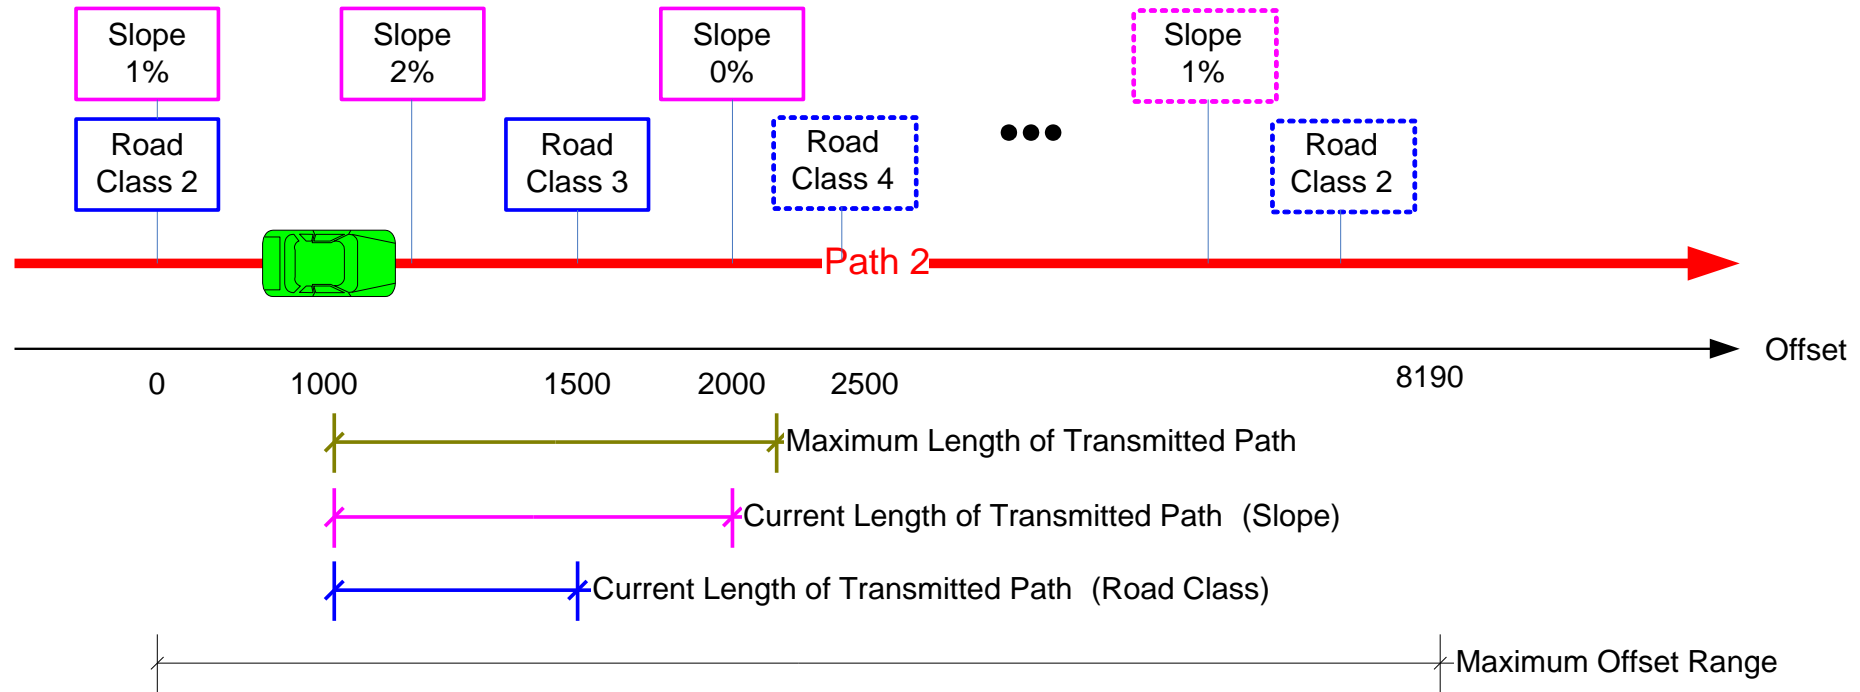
Slope 1%

Slope 2%

Slope 0%

Slope 1%

Road Class 2

Road Class 3

Road Class 4

•••

Road Class 2

Path 2

Offset

0 1000 1500 2000 2500 8190

Maximum Length of Transmitted Path

Current Length of Transmitted Path (Slope)

Current Length of Transmitted Path (Road Class)

Maximum Offset Range